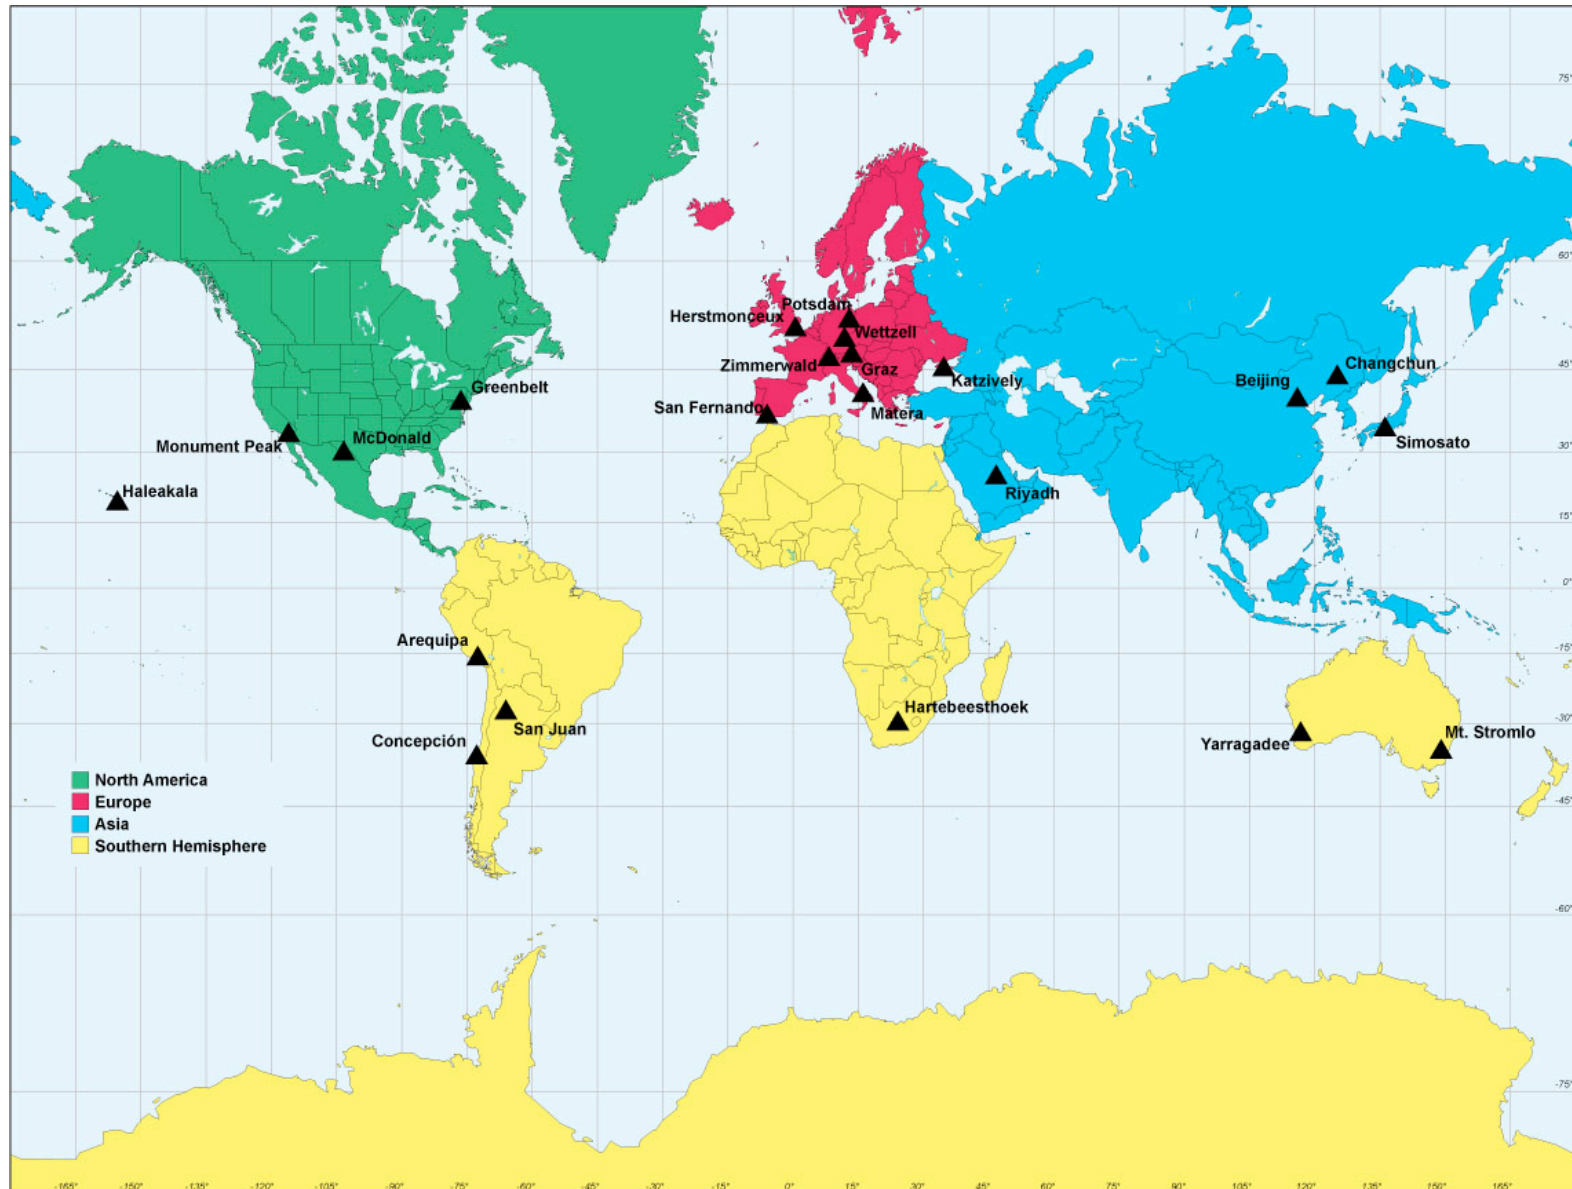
Herstmonceux
Potsdam
Wettzell
Zimmerwald
Graz
Katzively
Matera
San Fernando
Greenbelt
Monument Peak
McDonald
Haleakala
Changchun
Beijing
Simosato
Riyadh
Arequipa
San Juan
Concepción
Hartebeesthoek
Yarragadee
Mt. Stromlo

North America
Europe
Asia
Southern Hemisphere

75°
60°
45°
30°
15°
0°
-15°
-30°
-45°
-60°
-75°

-165°
-150°
-135°
-120°
-105°
-90°
-75°
-60°
-45°
-30°
-15°
0°
15°
30°
45°
60°
75°
90°
105°
120°
135°
150°
165°